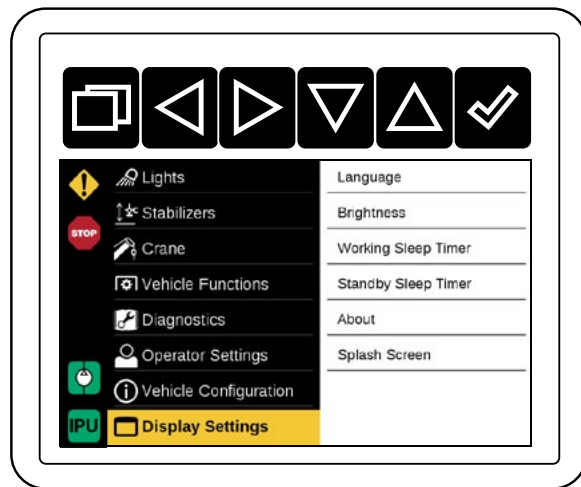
STOP

IPU

Lights
Stabilizers
Crane
Vehicle Functions
Diagnostics
Operator Settings
Vehicle Configuration
Display Settings

Language
Brightness
Working Sleep Timer
Standby Sleep Timer
About
Splash Screen